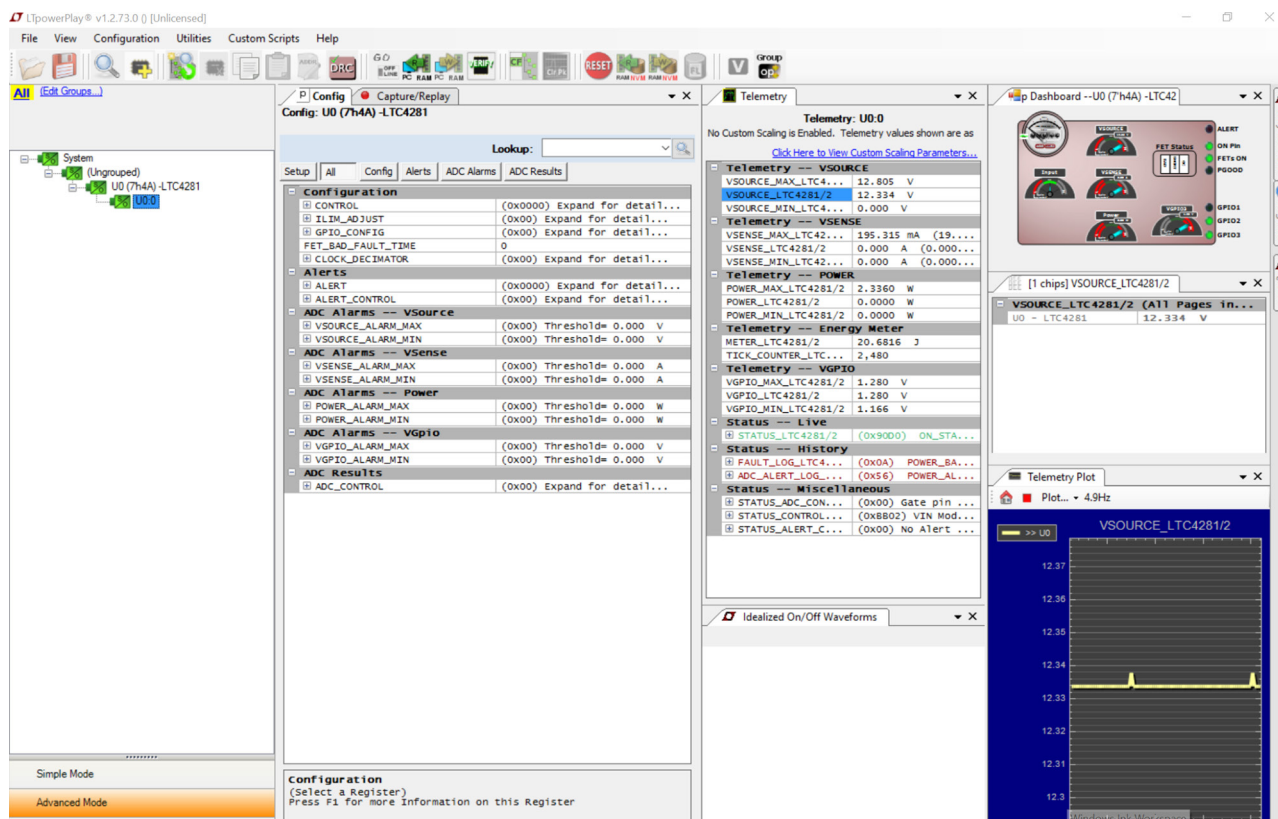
LTpowerPlay® v1.2.73.0 () [Unlicensed]

File View Configuration Utilities Custom Scripts Help

DRC GO OFF LINE PC RAM PC RAM VERIFY CF Ctrl F5 RESET RAM NVM RAM NVM FL V Group op

All (Edit Groups...)

System
(Ungrouped)
U0 (7'h4A) -LTC4281
U0:0

Simple Mode
Advanced Mode

P Config | Capture/Replay
Config: U0 (7'h4A) -LTC4281

Lookup:

Setup | All | Config | Alerts | ADC Alarms | ADC Results

| | |
|---|---|
| Configuration | |
| CONTROL | (0x0000) Expand for detail... |
| ILIM_ADJUST | (0x00) Expand for detail... |
| GPIO_CONFIG | (0x00) Expand for detail... |
| FET_BAD_FAULT_TIME | 0 |
| CLOCK_DECIMATOR | (0x00) Expand for detail... |
| Alerts | |
| ALERT | (0x0000) Expand for detail... |
| ALERT_CONTROL | (0x00) Expand for detail... |
| ADC Alarms -- VSource | |
| VSOURCE_ALARM_MAX | (0x00) Threshold= 0.000 V |
| VSOURCE_ALARM_MIN | (0x00) Threshold= 0.000 V |
| ADC Alarms -- VSense | |
| VSENSE_ALARM_MAX | (0x00) Threshold= 0.000 A |
| VSENSE_ALARM_MIN | (0x00) Threshold= 0.000 A |
| ADC Alarms -- Power | |
| POWER_ALARM_MAX | (0x00) Threshold= 0.000 W |
| POWER_ALARM_MIN | (0x00) Threshold= 0.000 W |
| ADC Alarms -- VGpio | |
| VGPIO_ALARM_MAX | (0x00) Threshold= 0.000 V |
| VGPIO_ALARM_MIN | (0x00) Threshold= 0.000 V |
| ADC Results | |
| ADC_CONTROL | (0x00) Expand for detail... |

Configuration
(Select a Register)
Press F1 for more Information on this Register

Telemetry
Telemetry: U0:0
No Custom Scaling is Enabled. Telemetry values shown are as
Click Here to View Custom Scaling Parameters...

| | |
|---|---|
| Telemetry -- VSOURCE | |
| VSOURCE_MAX_LTC4... | 12.805 V |
| VSOURCE_LTC4281/2 | 12.334 V |
| VSOURCE_MIN_LTC4... | 0.000 V |
| Telemetry -- VSENSE | |
| VSENSE_MAX_LTC42... | 195.315 mA (19.... |
| VSENSE_LTC4281/2 | 0.000 A (0.000... |
| VSENSE_MIN_LTC42... | 0.000 A (0.000... |
| Telemetry -- POWER | |
| POWER_MAX_LTC4281/2 | 2.3360 W |
| POWER_LTC4281/2 | 0.0000 W |
| POWER_MIN_LTC4281/2 | 0.0000 W |
| Telemetry -- Energy Meter | |
| METER_LTC4281/2 | 20.6816 J |
| TICK_COUNTER_LTC... | 2,480 |
| Telemetry -- VGPIO | |
| VGPIO_MAX_LTC4281/2 | 1.280 V |
| VGPIO_LTC4281/2 | 1.280 V |
| VGPIO_MIN_LTC4281/2 | 1.166 V |
| Status -- Live | |
| STATUS_LTC4281/2 | (0x90D0) ON_STA... |
| Status -- History | |
| FAULT_LOG_LTC4... | (0x0A) POWER_BA... |
| ADC_ALERT_LOG_... | (0x56) POWER_AL... |
| Status -- Miscellaneous | |
| STATUS_ADC_CON... | (0x00) Gate pin ... |
| STATUS_CONTROL... | (0xBB02) VIN Mod... |
| STATUS_ALERT_C... | (0x00) No Alert ... |

Idealized On/Off Waveforms

p Dashboard --U0 (7'h4A) -LTC42
VSOURCE FET Status ALERT ON Pin FETs ON PGOOD Input VSENSE Power VGPIO GPIO1 GPIO2 GPIO3

[1 chips] VSOURCE_LTC4281/2
VSOURCE_LTC4281/2 (All Pages in...
U0 - LTC4281 12.334 V

Telemetry Plot
Plot... 4.9Hz
>> U0
VSOURCE_LTC4281/2
12.37
12.36
12.35
12.34
12.33
12.32
12.31
12.3